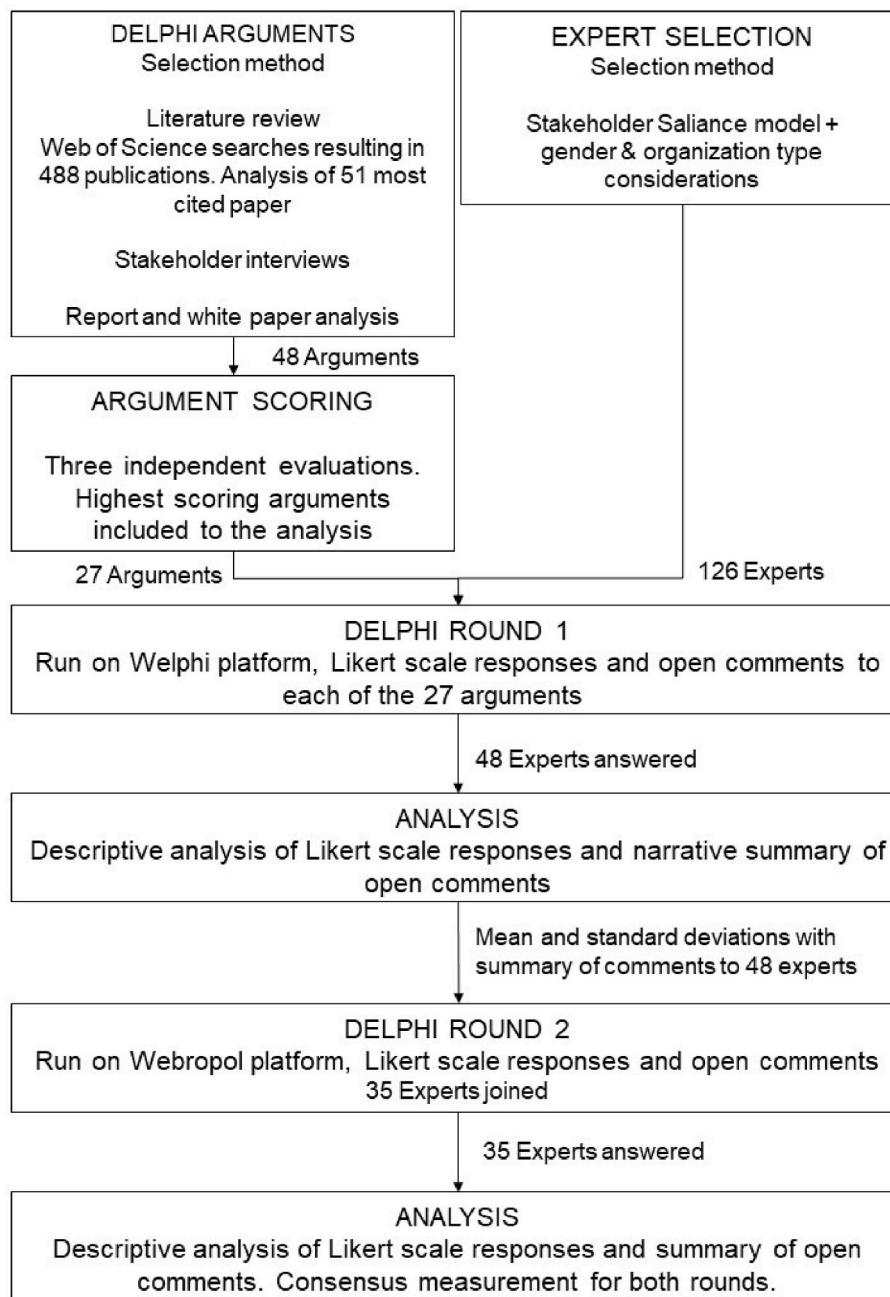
DELPHI ARGUMENTS
Selection method

Literature review
Web of Science searches resulting in 488 publications. Analysis of 51 most cited paper

Stakeholder interviews

Report and white paper analysis

EXPERT SELECTION
Selection method

Stakeholder Saliance model + gender & organization type considerations

48 Arguments

ARGUMENT SCORING

Three independent evaluations. Highest scoring arguments included to the analysis

27 Arguments

126 Experts

DELPHI ROUND 1
Run on Welphi platform, Likert scale responses and open comments to each of the 27 arguments

48 Experts answered

ANALYSIS
Descriptive analysis of Likert scale responses and narrative summary of open comments

Mean and standard deviations with summary of comments to 48 experts

DELPHI ROUND 2
Run on Webropol platform, Likert scale responses and open comments
35 Experts joined

35 Experts answered

ANALYSIS
Descriptive analysis of Likert scale responses and summary of open comments. Consensus measurement for both rounds.